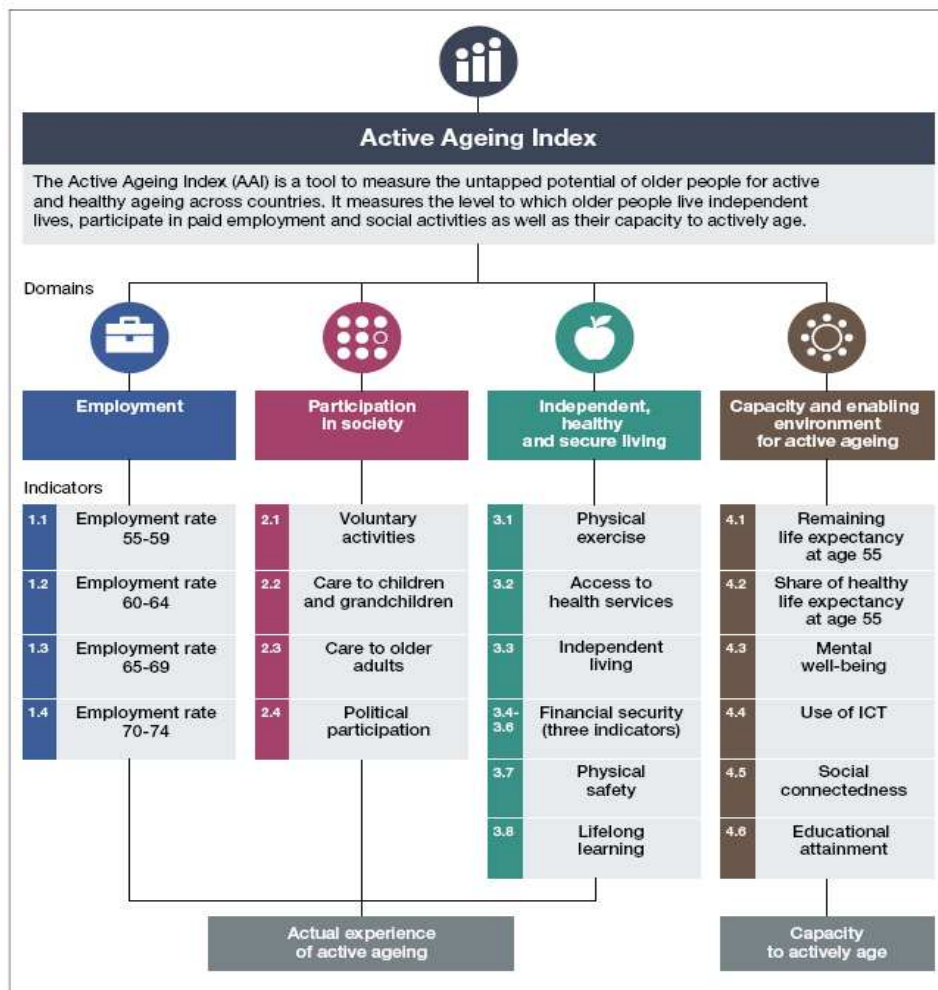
Active Ageing Index

The Active Ageing Index (AAI) is a tool to measure the untapped potential of older people for active and healthy ageing across countries. It measures the level to which older people live independent lives, participate in paid employment and social activities as well as their capacity to actively age.

Domains

Employment

Participation in society

Independent, healthy and secure living

Capacity and enabling environment for active ageing

Indicators

1.1 Employment rate 55-59
1.2 Employment rate 60-64
1.3 Employment rate 65-69
1.4 Employment rate 70-74

2.1 Voluntary activities
2.2 Care to children and grandchildren
2.3 Care to older adults
2.4 Political participation

3.1 Physical exercise
3.2 Access to health services
3.3 Independent living
3.4-3.6 Financial security (three indicators)
3.7 Physical safety
3.8 Lifelong learning

4.1 Remaining life expectancy at age 55
4.2 Share of healthy life expectancy at age 55
4.3 Mental well-being
4.4 Use of ICT
4.5 Social connectedness
4.6 Educational attainment

Actual experience of active ageing

Capacity to actively age